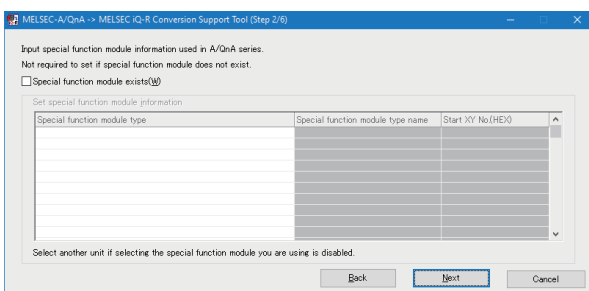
MELSEC-A/QnA -> MELSEC iQ-R Conversion Support Tool (Step 2/6)

Input special function module information used in A/QnA series.
Not required to set if special function module does not exist.

Special function module exists(W)

Set special function module information

| Special function module type | Special function module type name | Start XY No.(HEX) |
|---|---|---|
| | | |

Select another unit if selecting the special function module you are using is disabled.

Back Next Cancel